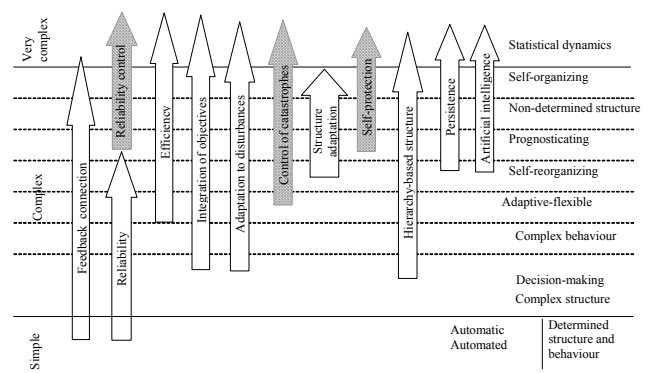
Very complex

Complex

Simple

Feedback connection

Reliability control

Reliability

Efficiency

Integration of objectives

Adaptation to disturbances

Control of catastrophes

Structure adaptation

Self-protection

Hierarchy-based structure

Persistence

Artificial intelligence

Statistical dynamics

Self-organizing

Non-determined structure

Prognosticating

Self-reorganizing

Adaptive-flexible

Complex behaviour

Decision-making

Complex structure

Automatic

Automated

Determined structure and behaviour